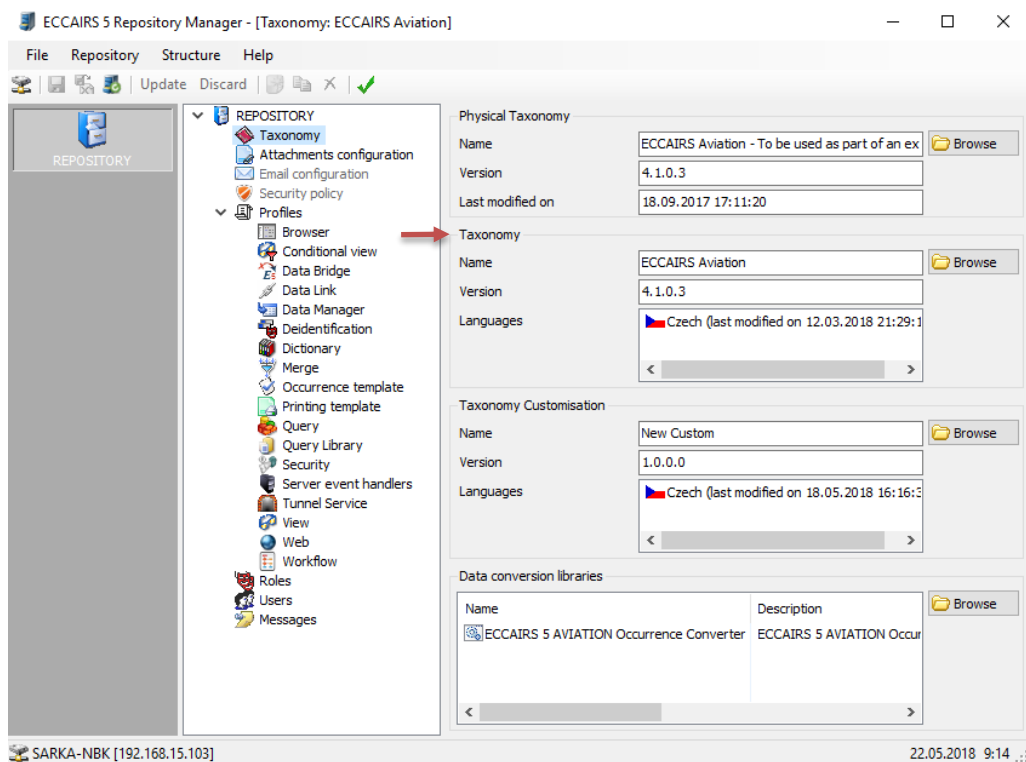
ECCAIRS 5 Repository Manager - [Taxonomy: ECCAIRS Aviation]

File Repository Structure Help

Update Discard

REPOSITORY

REPOSITORY
Taxonomy
Attachments configuration
Email configuration
Security policy
Profiles
Browser
Conditional view
Data Bridge
Data Link
Data Manager
Deidentification
Dictionary
Merge
Occurrence template
Printing template
Query
Query Library
Security
Server event handlers
Tunnel Service
View
Web
Workflow
Roles
Users
Messages

Physical Taxonomy
Name ECCAIRS Aviation - To be used as part of an ex Browse
Version 4.1.0.3
Last modified on 18.09.2017 17:11:20

Taxonomy
Name ECCAIRS Aviation Browse
Version 4.1.0.3
Languages Czech (last modified on 12.03.2018 21:29:1

Taxonomy Customisation
Name New Custom Browse
Version 1.0.0.0
Languages Czech (last modified on 18.05.2018 16:16:3

Data conversion libraries
Browse

| Name | Description |
|---|---|
| ECCAIRS 5 AVIATION Occurrence Converter | ECCAIRS 5 AVIATION Occur |

SARKA-NBK [192.168.15.103]
22.05.2018 9:14